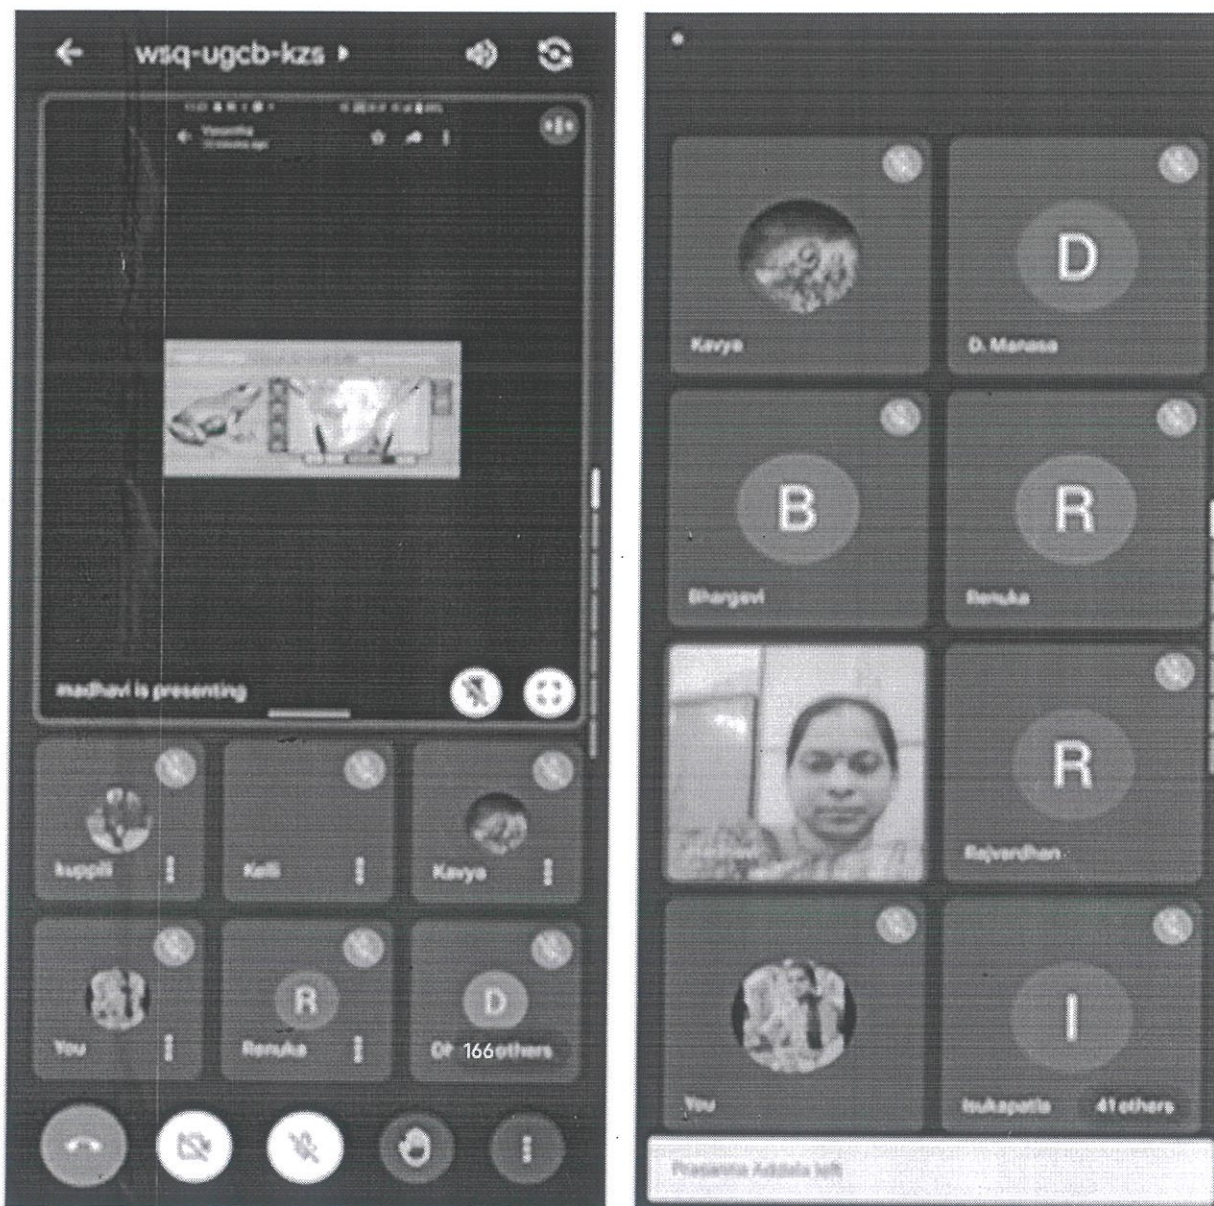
wsq-ugcb-kzs

madhavi is presenting

kuppili

Kelli

Kavya

You

R

Renuka

D

D 166 others

Kavya

D

D. Manasa

B

Bhargavi

R

Renuka

R

Rajvardhan

You

I

Inukapatla

41 others

Prasanna Addala left